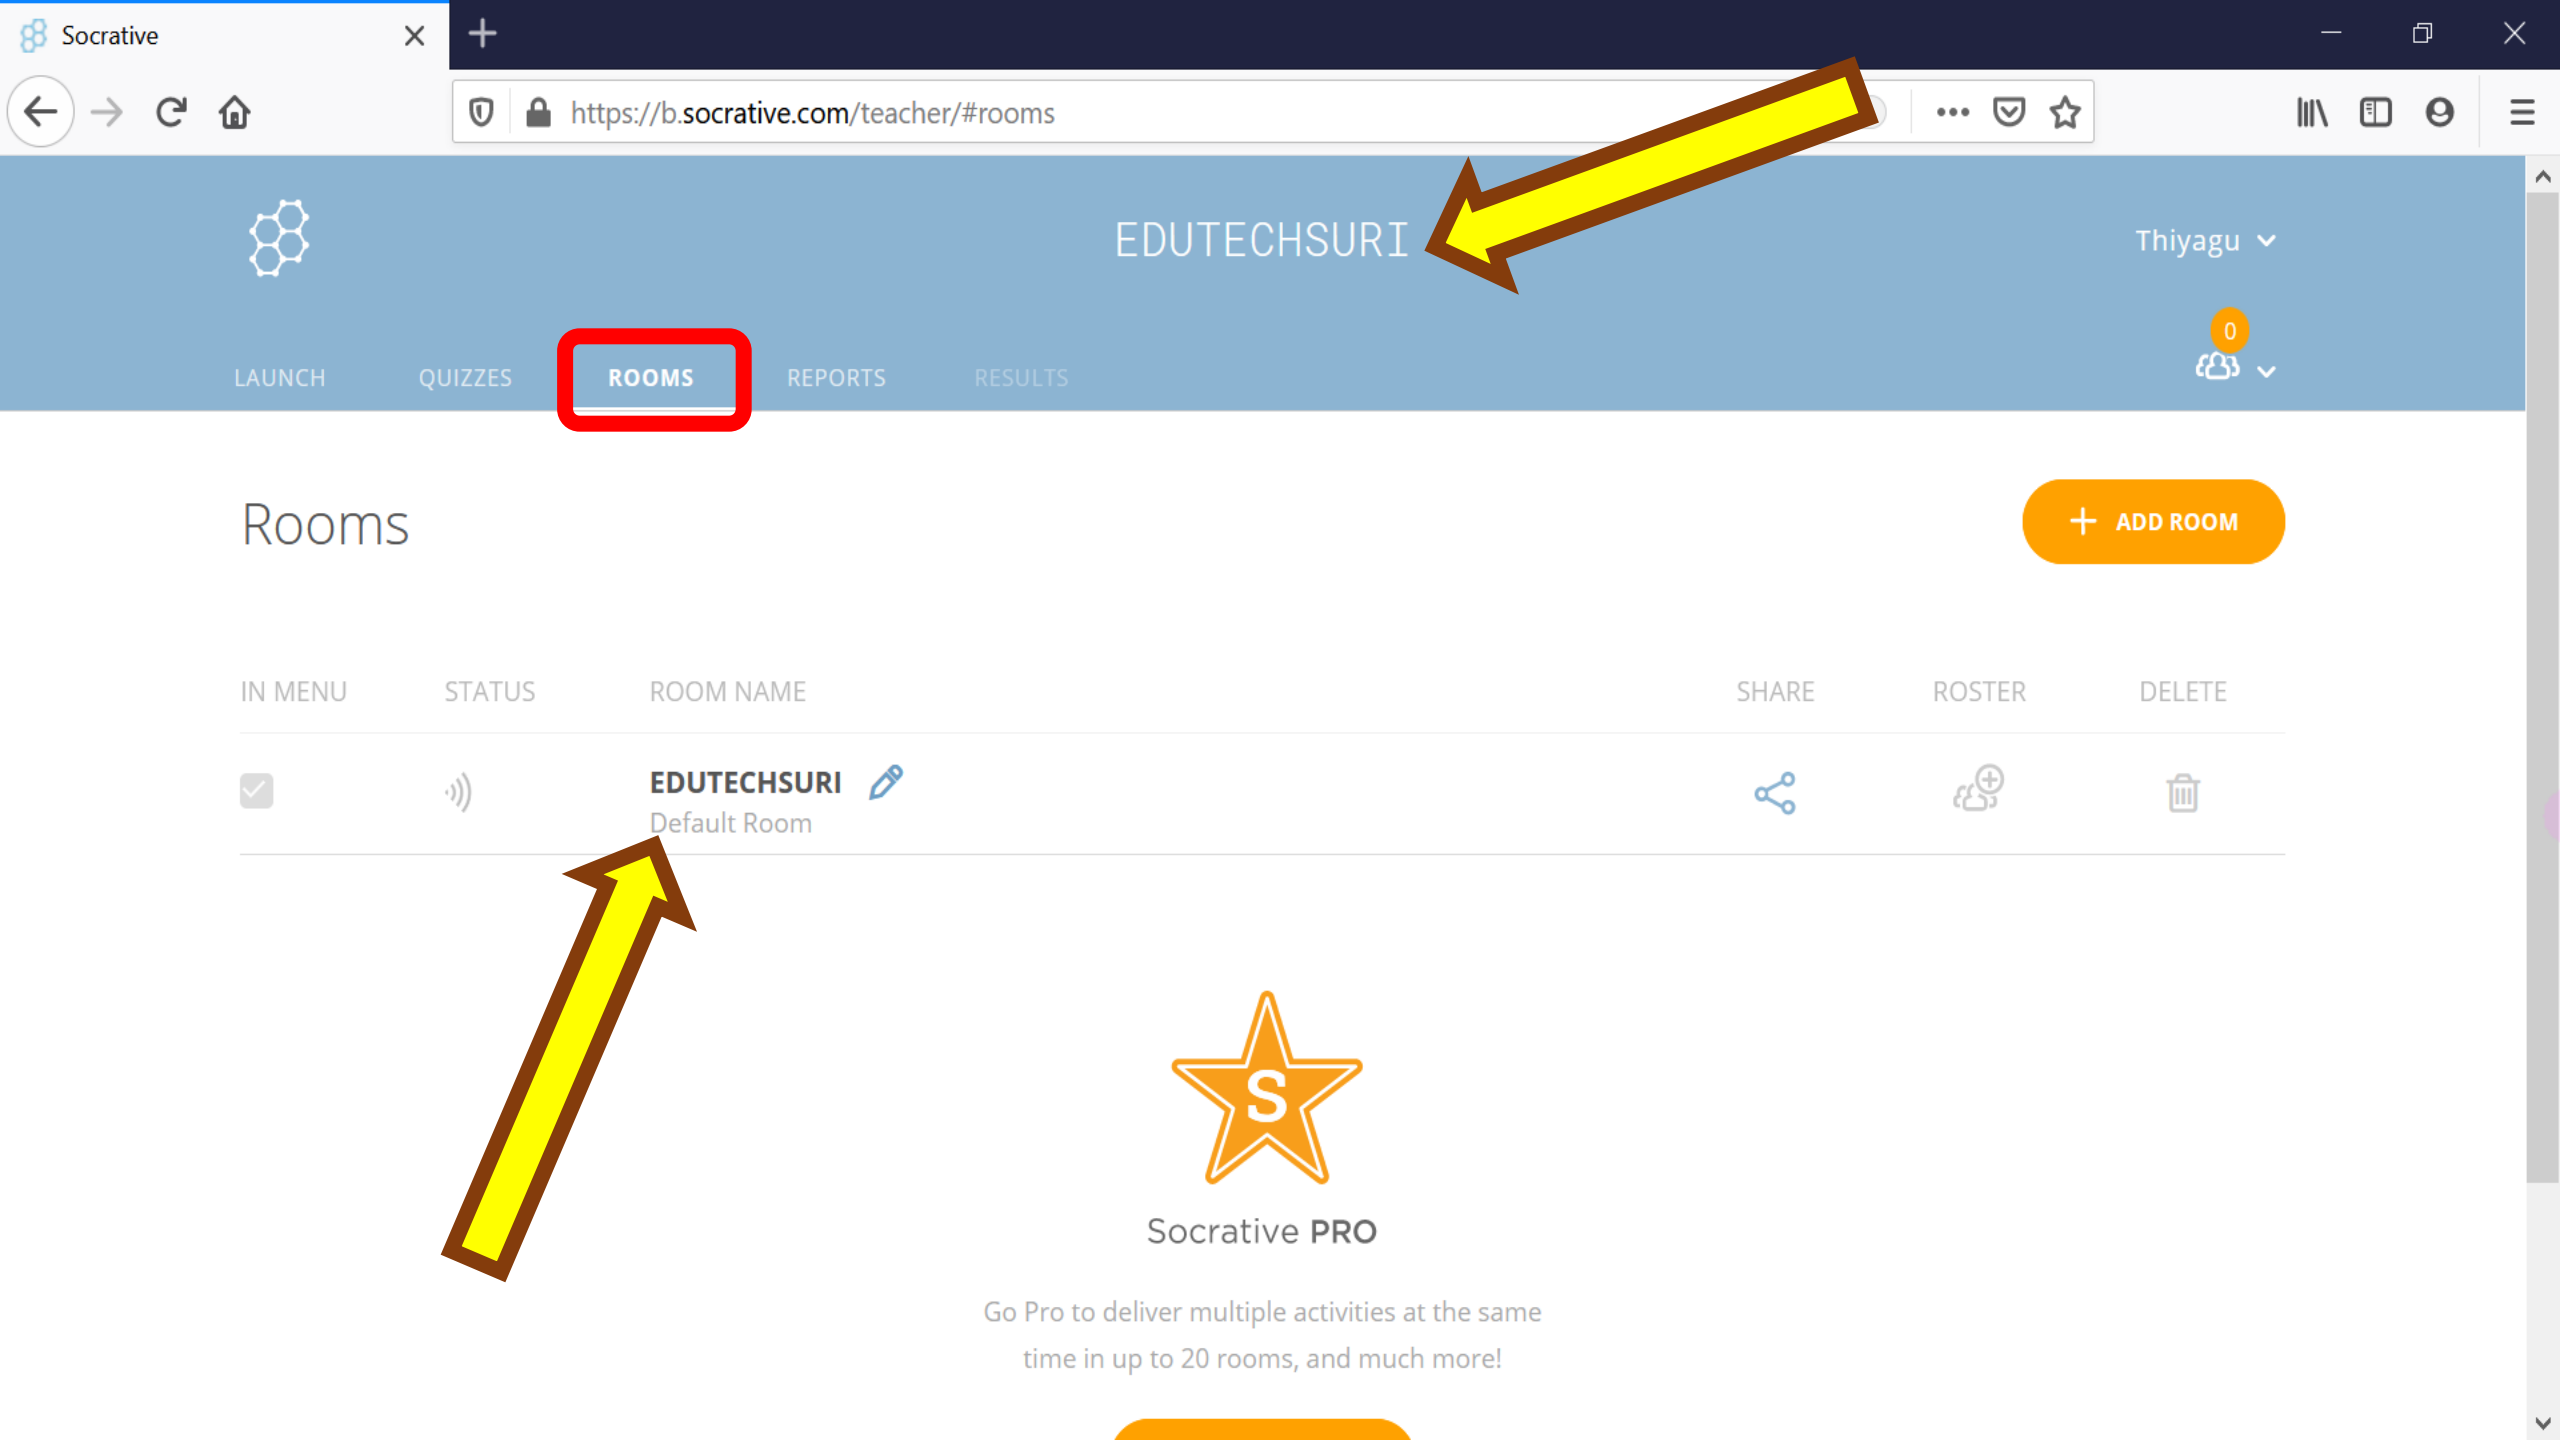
Socrative

https://b.socrative.com/teacher/#rooms

EDUTECHSURI

Thiyagu

0

LAUNCH QUIZZES ROOMS REPORTS RESULTS

Rooms

+ ADD ROOM

| IN MENU | STATUS | ROOM NAME | SHARE | ROSTER | DELETE |
|---|---|---|---|---|---|
| | | EDUTECHSURI Default Room | | | |

S

Socrative PRO

Go Pro to deliver multiple activities at the same time in up to 20 rooms, and much more!